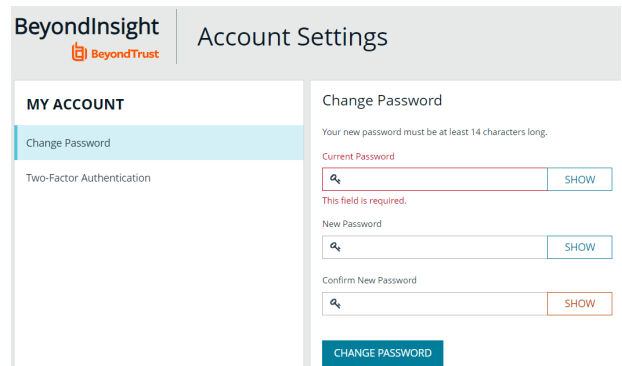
BeyondInsight
BeyondTrust

Account Settings

MY ACCOUNT

Change Password

Two-Factor Authentication

Change Password

Your new password must be at least 14 characters long.

Current Password

SHOW

This field is required.

New Password

SHOW

Confirm New Password

SHOW

CHANGE PASSWORD